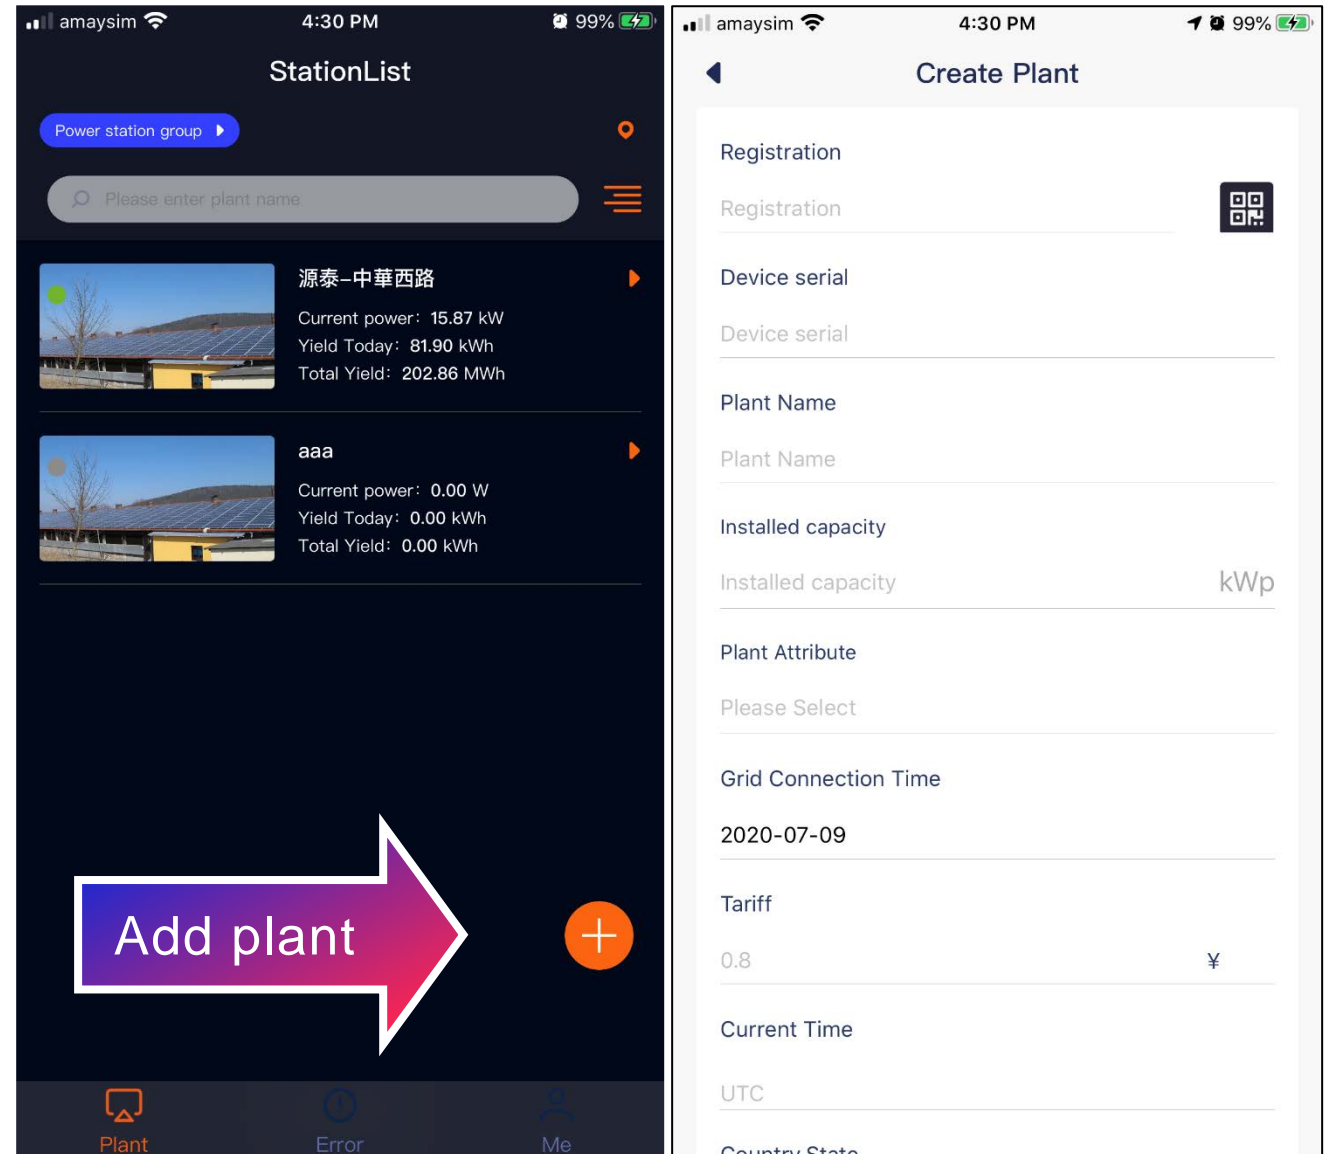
amaysim 4:30 PM 99%

StationList

Power station group

Please enter plant name

源泰–中華西路
Current power: 15.87 kW
Yield Today: 81.90 kWh
Total Yield: 202.86 MWh

aaa
Current power: 0.00 W
Yield Today: 0.00 kWh
Total Yield: 0.00 kWh

Add plant

Plant Error Me

amaysim 4:30 PM 99%

Create Plant

Registration
Registration

Device serial
Device serial

Plant Name
Plant Name

Installed capacity
Installed capacity kWp

Plant Attribute
Please Select

Grid Connection Time
2020-07-09

Tariff
0.8 ¥

Current Time
UTC

Country State